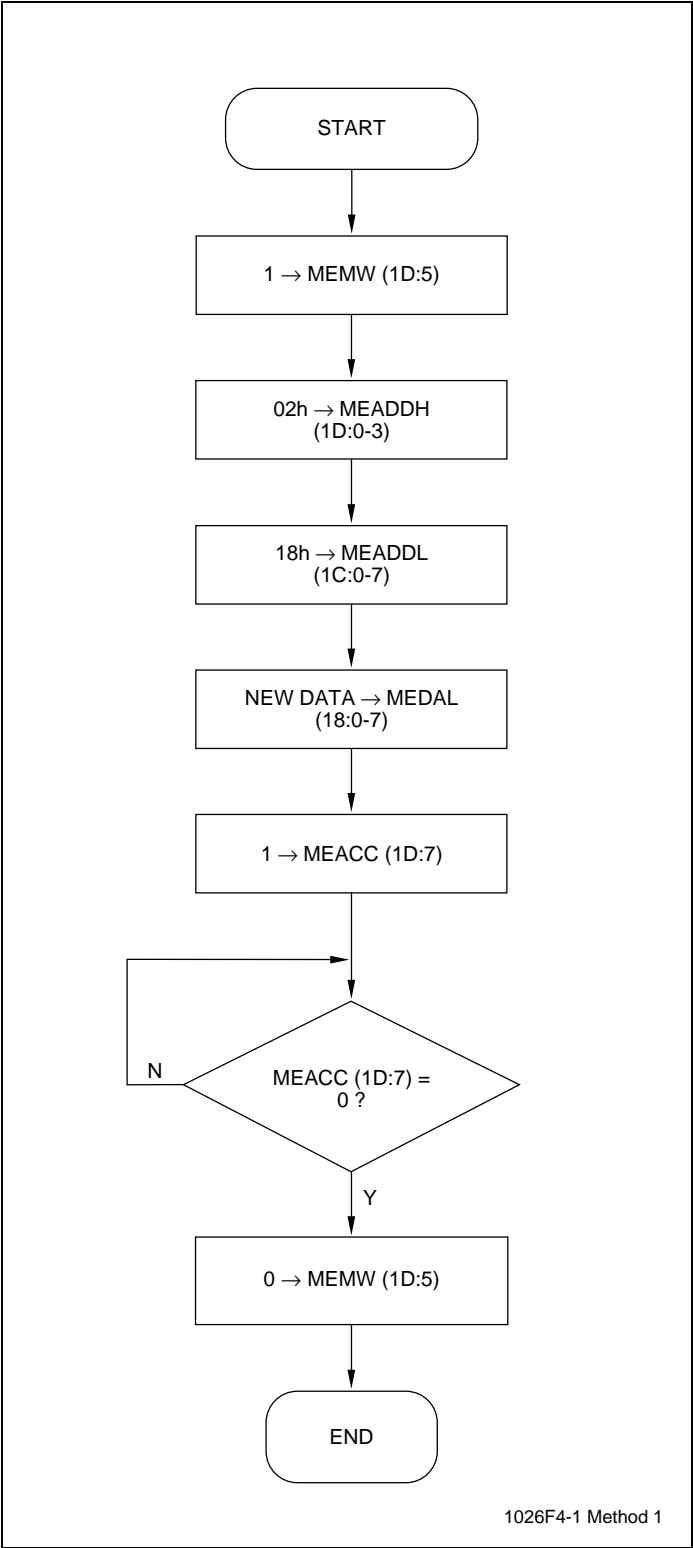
START

1 $\rightarrow$ MEMW (1D:5)

02h $\rightarrow$ MEADDH (1D:0-3)

18h $\rightarrow$ MEADDL (1C:0-7)

NEW DATA $\rightarrow$ MEDAL (18:0-7)

1 $\rightarrow$ MEACC (1D:7)

N

MEACC (1D:7) = 0 ?

Y

0 $\rightarrow$ MEMW (1D:5)

END

1026F4-1 Method 1